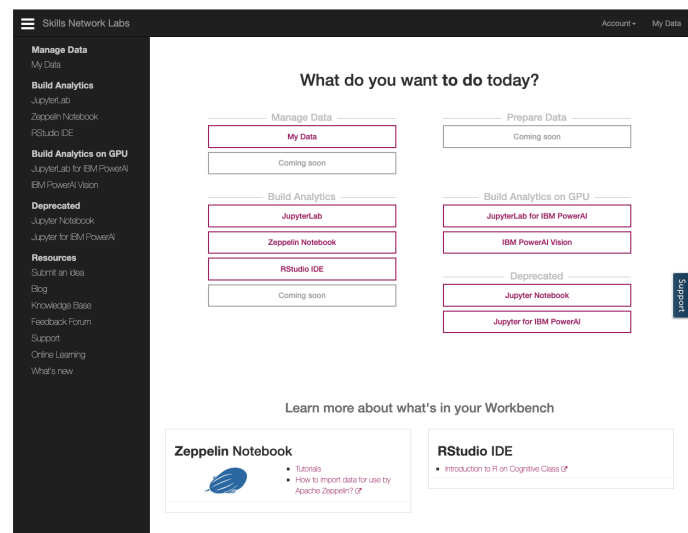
Skills Network Labs

Account ▾ My Data

Manage Data
My Data

Build Analytics
JupyterLab
Zeppelin Notebook
RStudio IDE

Build Analytics on GPU
JupyterLab for IBM PowerAI
IBM PowerAI Vision

Deprecated
Jupyter Notebook
Jupyter for IBM PowerAI

Resources
Submit an idea
Blog
Knowledge Base
Feedback Forum
Support
Online Learning
What's new

What do you want to do today?

Manage Data
My Data
Coming soon

Prepare Data
Coming soon

Build Analytics
JupyterLab
Zeppelin Notebook
RStudio IDE
Coming soon

Build Analytics on GPU
JupyterLab for IBM PowerAI
IBM PowerAI Vision

Deprecated
Jupyter Notebook
Jupyter for IBM PowerAI

Support

Learn more about what's in your Workbench

Zeppelin Notebook
• Tutorials
• How to import data for use by Apache Zeppelin?

RStudio IDE
• Introduction to R on Cognitive Class